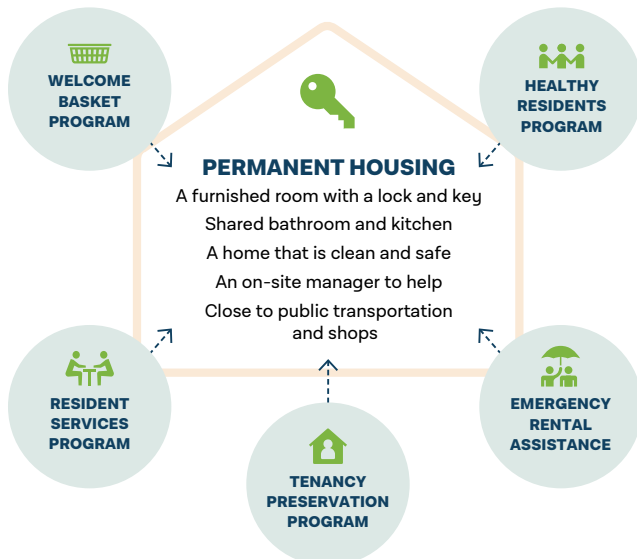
WELCOME BASKET PROGRAM

HEALTHY RESIDENTS PROGRAM

PERMANENT HOUSING

A furnished room with a lock and key

Shared bathroom and kitchen

A home that is clean and safe

An on-site manager to help

Close to public transportation and shops

RESIDENT SERVICES PROGRAM

EMERGENCY RENTAL ASSISTANCE

TENANCY PRESERVATION PROGRAM